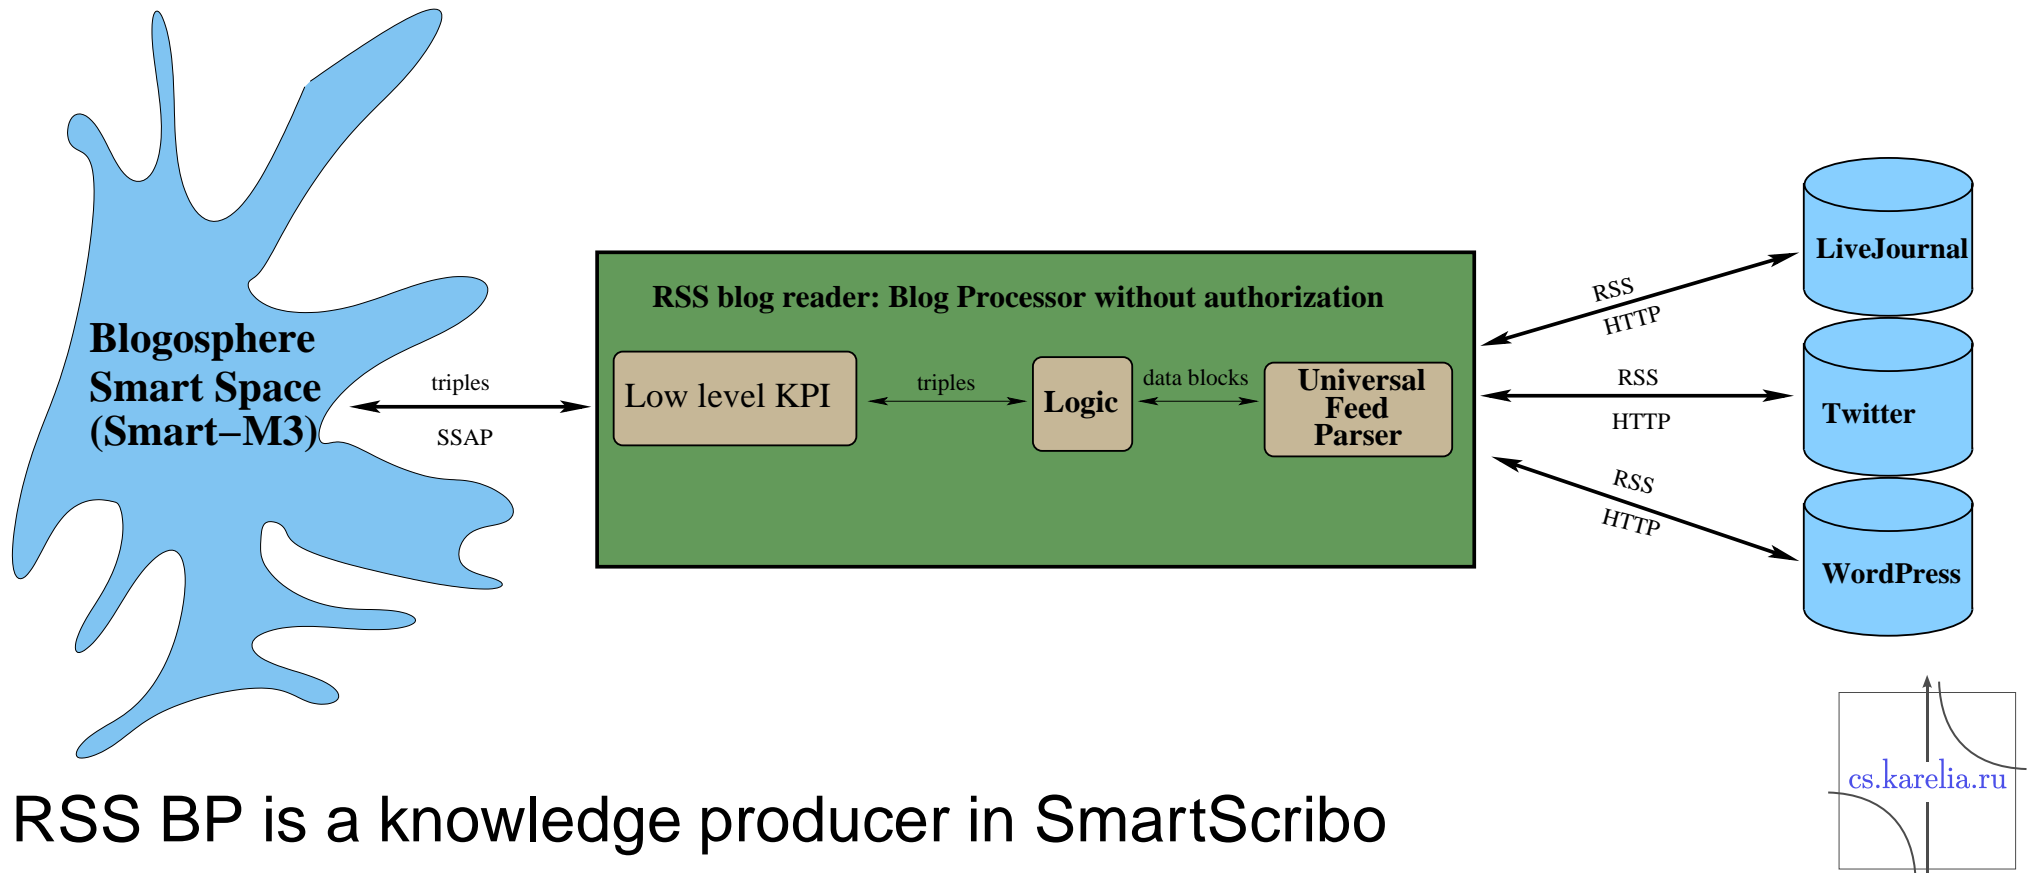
Blogosphere Smart Space (Smart–M3)

triples

SSAP

RSS blog reader: Blog Processor without authorization

Low level KPI

triples

Logic

data blocks

Universal Feed Parser

RSS

HTTP

RSS

HTTP

RSS

HTTP

LiveJournal

Twitter

WordPress

cs.karelia.ru

RSS BP is a knowledge producer in SmartScribo